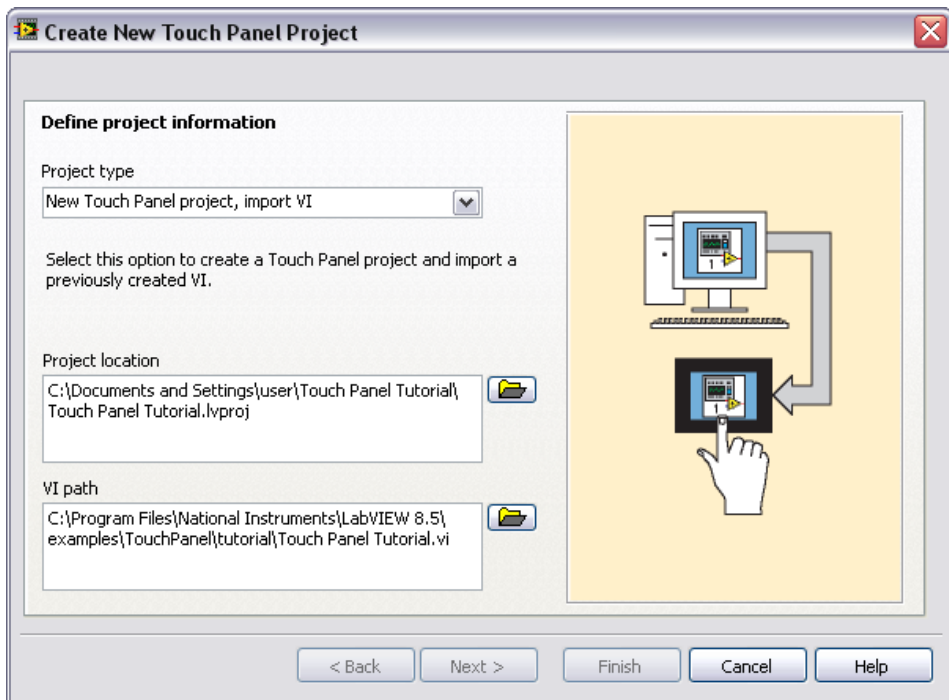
Create New Touch Panel Project

Define project information

Project type

New Touch Panel project, import VI

Select this option to create a Touch Panel project and import a previously created VI.

Project location

C:\Documents and Settings\user\Touch Panel Tutorial\Touch Panel Tutorial.lvproj

VI path

C:\Program Files\National Instruments\LabVIEW 8.5\examples\TouchPanel\tutorial\Touch Panel Tutorial.vi

1

1

< Back

Next >

Finish

Cancel

Help